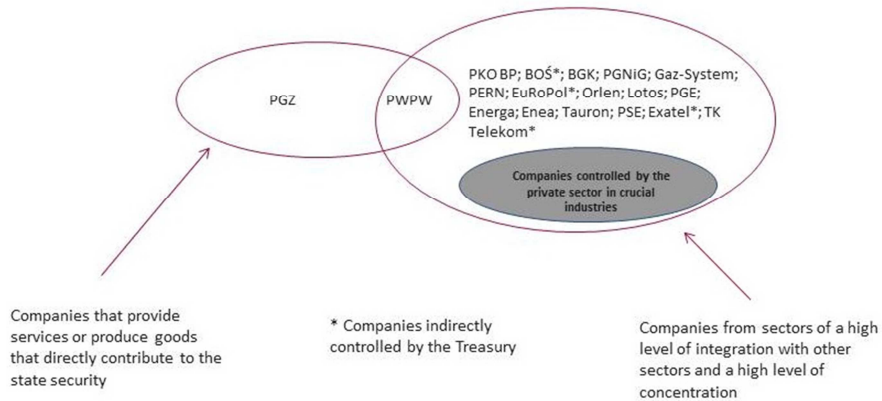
PGZ

PWPW

PKO BP; BOŚ*; BGK; PGNiG; Gaz-System; PERN; EuRoPol*; Orlen; Lotos; PGE; Energa; Enea; Tauron; PSE; Exatel*; TK Telekom*

Companies controlled by the private sector in crucial industries

Companies that provide services or produce goods that directly contribute to the state security

* Companies indirectly controlled by the Treasury

Companies from sectors of a high level of integration with other sectors and a high level of concentration